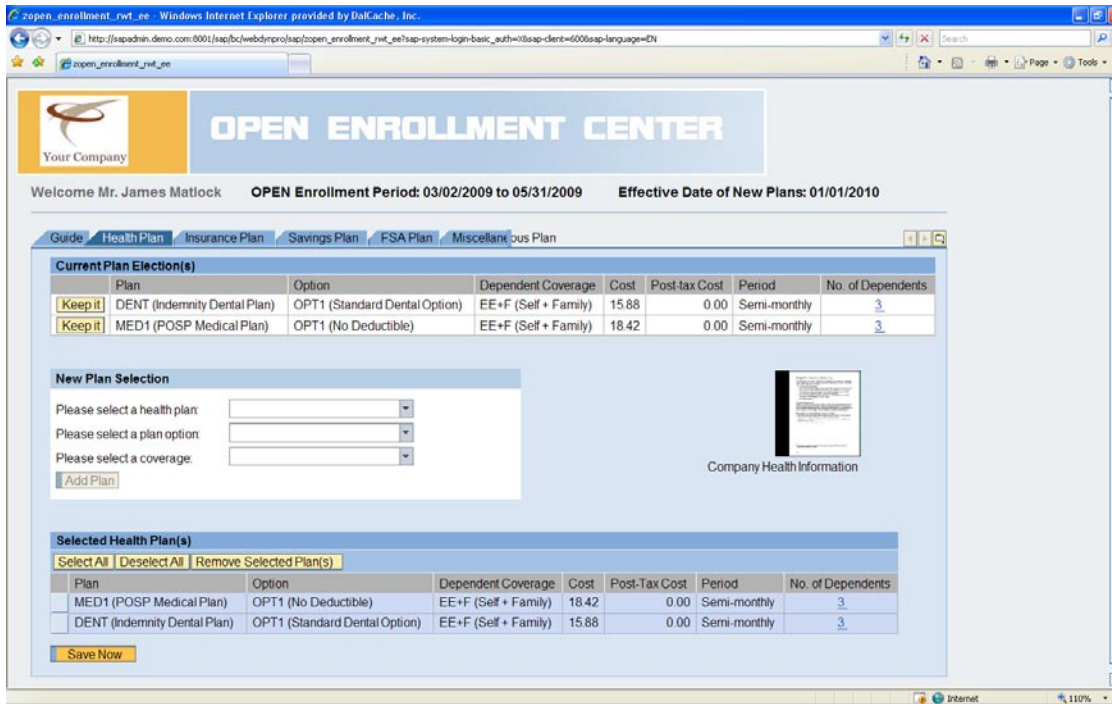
zopen_enrollment_rwt_ee - Windows Internet Explorer provided by DalCache, Inc.

http://sapadmin.demo.com:8001/sap/bc/webdynpro/sap/zopen_enrollment_rwt_ee?sap-system-login-basic_auth=X&sap-client=600&sap-language=EN

Search

zopen_enrollment_rwt_ee

Page Tools

Your Company

OPEN ENROLLMENT CENTER

Welcome Mr. James Matlock OPEN Enrollment Period: 03/02/2009 to 05/31/2009 Effective Date of New Plans: 01/01/2010

Guide Health Plan Insurance Plan Savings Plan FSA Plan Miscellaneous Plan

Current Plan Election(s)

| | Plan | Option | Dependent Coverage | Cost | Post-tax Cost | Period | No. of Dependents |
|---|---|---|---|---|---|---|---|
| Keep it | DENT (Indemnity Dental Plan) | OPT1 (Standard Dental Option) | EE+F (Self + Family) | 15.88 | 0.00 | Semi-monthly | 3 |
| Keep it | MED1 (POSP Medical Plan) | OPT1 (No Deductible) | EE+F (Self + Family) | 18.42 | 0.00 | Semi-monthly | 3 |

New Plan Selection

Please select a health plan:

Please select a plan option:

Please select a coverage:

Add Plan

Company Health Information

Selected Health Plan(s)

Select All Deselect All Remove Selected Plan(s)

| Plan | Option | Dependent Coverage | Cost | Post-Tax Cost | Period | No. of Dependents |
|---|---|---|---|---|---|---|
| MED1 (POSP Medical Plan) | OPT1 (No Deductible) | EE+F (Self + Family) | 18.42 | 0.00 | Semi-monthly | 3 |
| DENT (Indemnity Dental Plan) | OPT1 (Standard Dental Option) | EE+F (Self + Family) | 15.88 | 0.00 | Semi-monthly | 3 |

Save Now

Internet 110%